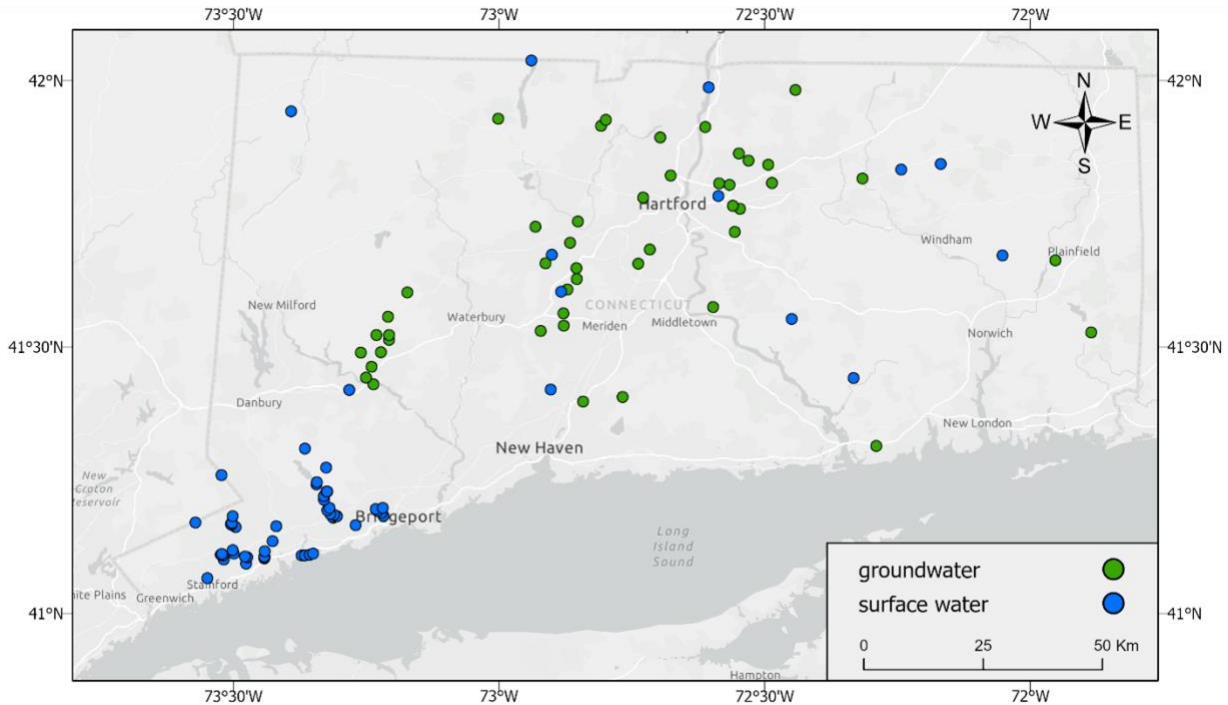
73°30'W 73°W 72°30'W 72°W

42°N
41°30'N
41°N

42°N
41°30'N
41°N

N
W E
S

Hartford
Windham
Plainfield
New Milford
Waterbury
CONNECTICUT
Meriden
Middletown
Norwich
Danbury
New Haven
New London
New Croton Reservoir
Bridgeport
Long Island Sound
hite Plains
Greenwich
Stamford
Hampton

groundwater
surface water

0 25 50 Km

73°30'W 73°W 72°30'W 72°W